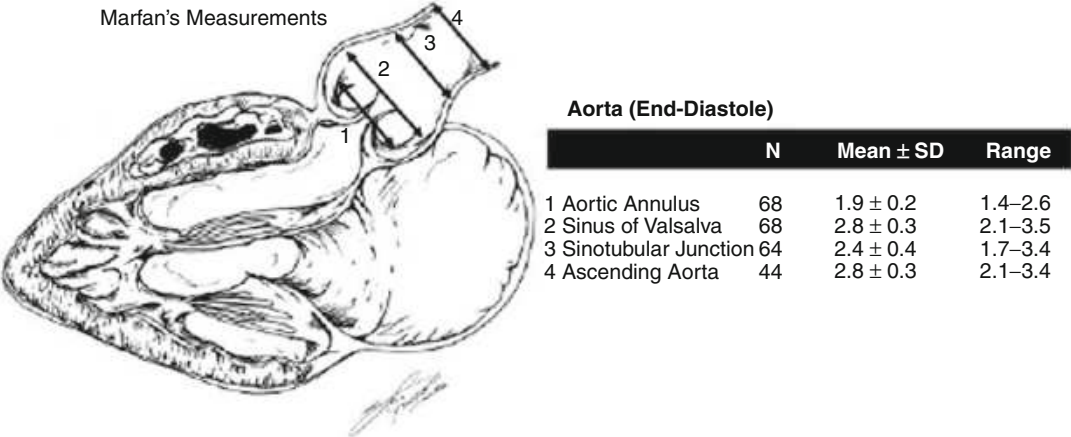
Marfan's Measurements

4
3
2
1

Aorta (End-Diastole)

| | N | Mean ± SD | Range |
|---|---|---|---|
| 1 Aortic Annulus | 68 | $1.9 \pm 0.2$ | 1.4–2.6 |
| 2 Sinus of Valsalva | 68 | $2.8 \pm 0.3$ | 2.1–3.5 |
| 3 Sinotubular Junction | 64 | $2.4 \pm 0.4$ | 1.7–3.4 |
| 4 Ascending Aorta | 44 | $2.8 \pm 0.3$ | 2.1–3.4 |

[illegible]